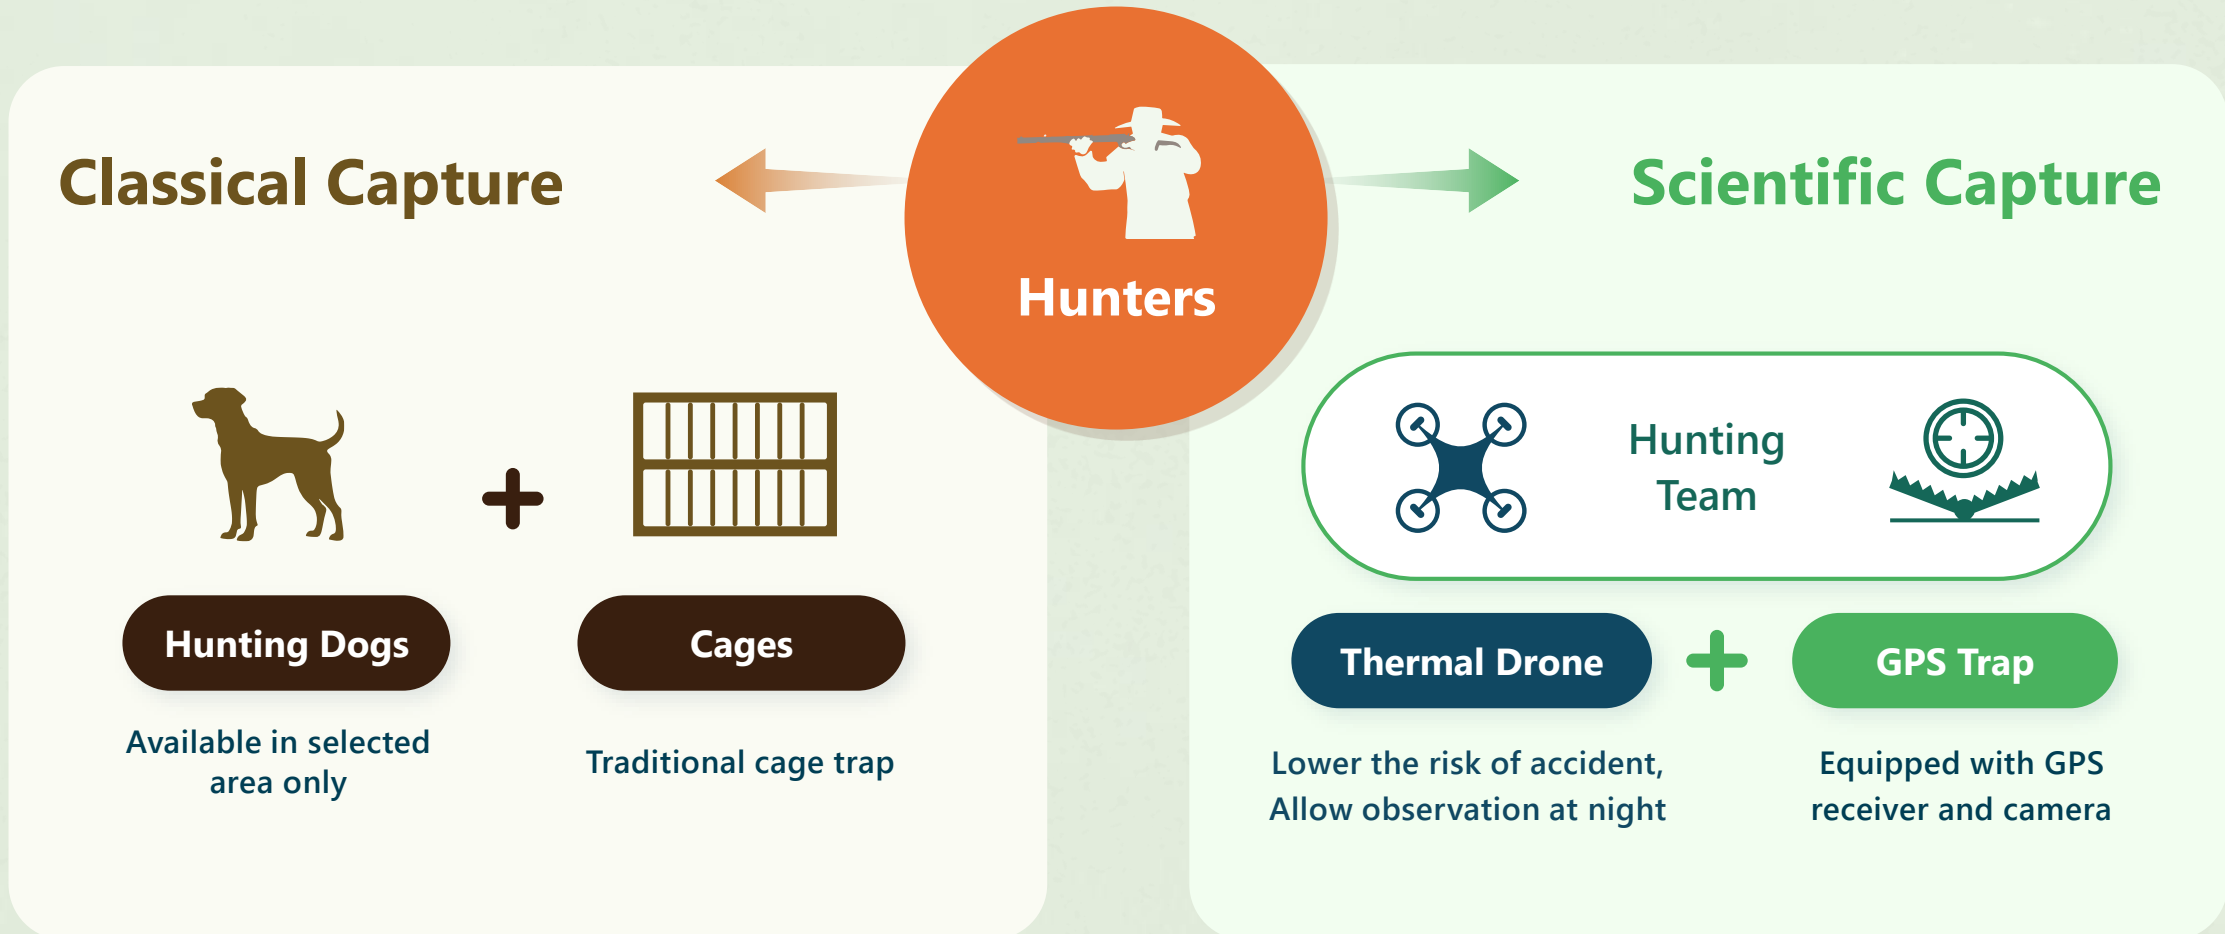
Classical Capture

Hunters

Scientific Capture

Hunting Dogs

Available in selected area only

+

Cages

Traditional cage trap

Hunting Team

Thermal Drone

Lower the risk of accident, Allow observation at night

+

GPS Trap

Equipped with GPS receiver and camera